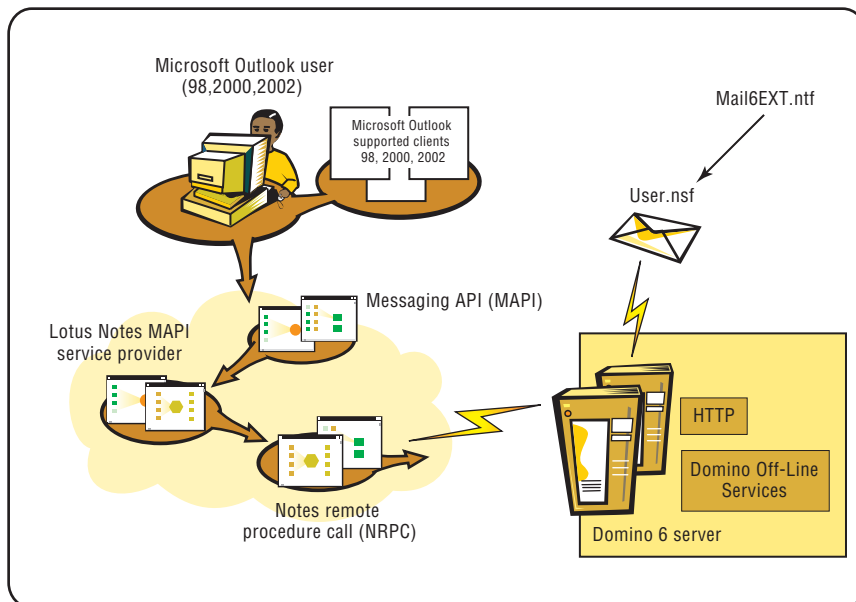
Microsoft Outlook user
(98,2000,2002)

Microsoft Outlook supported clients 98, 2000, 2002

Mail6EXT.ntf

User.nsf

Messaging API (MAPI)

Lotus Notes MAPI service provider

HTTP

Domino Off-Line Services

Notes remote procedure call (NRPC)

Domino 6 server